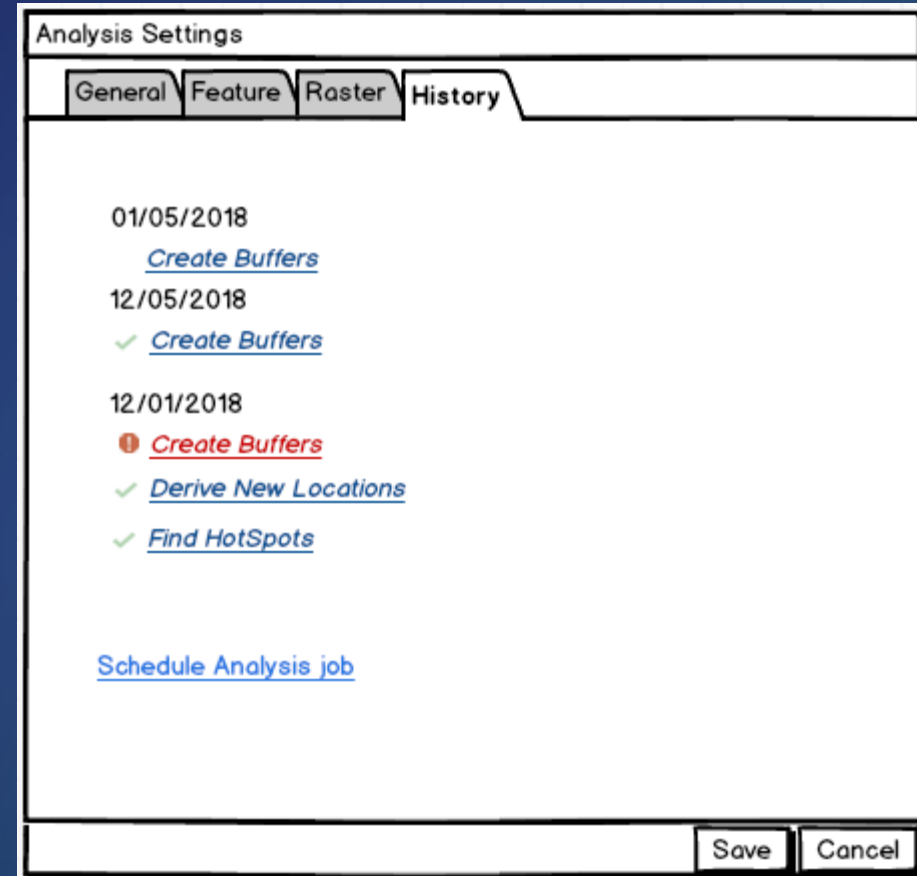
Analysis Settings

General | Feature | Raster | History

01/05/2018

Create Buffers

12/05/2018

Create Buffers

12/01/2018

Create Buffers

Derive New Locations

Find HotSpots

Schedule Analysis job

Save | Cancel